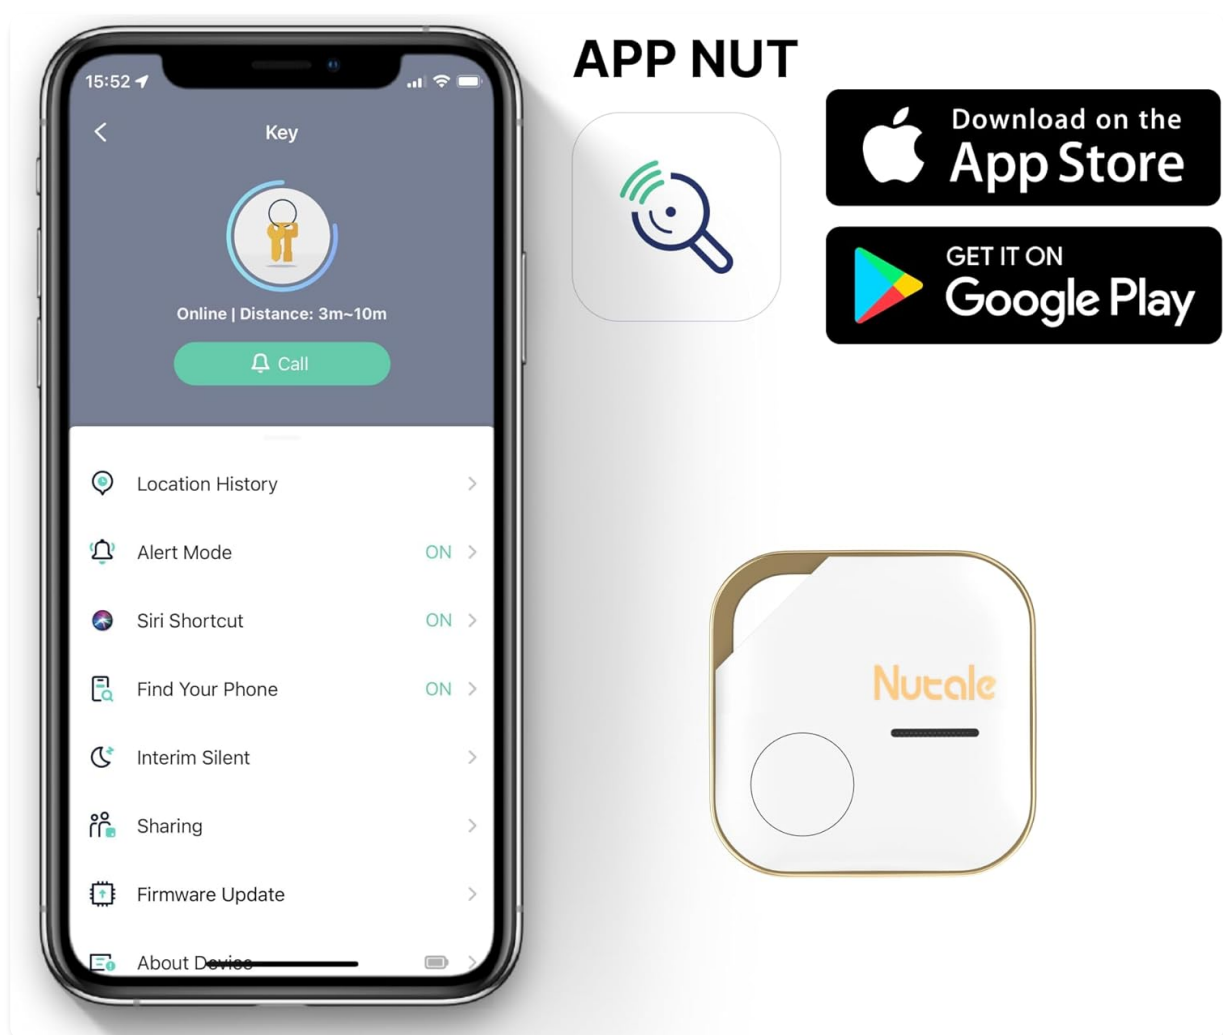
15:52

Key

Online | Distance: 3m~10m

Call

Location History

Alert Mode ON

Siri Shortcut ON

Find Your Phone ON

Interim Silent

Sharing

Firmware Update

About Device

APP NUT

Download on the App Store

GET IT ON Google Play

Nutale